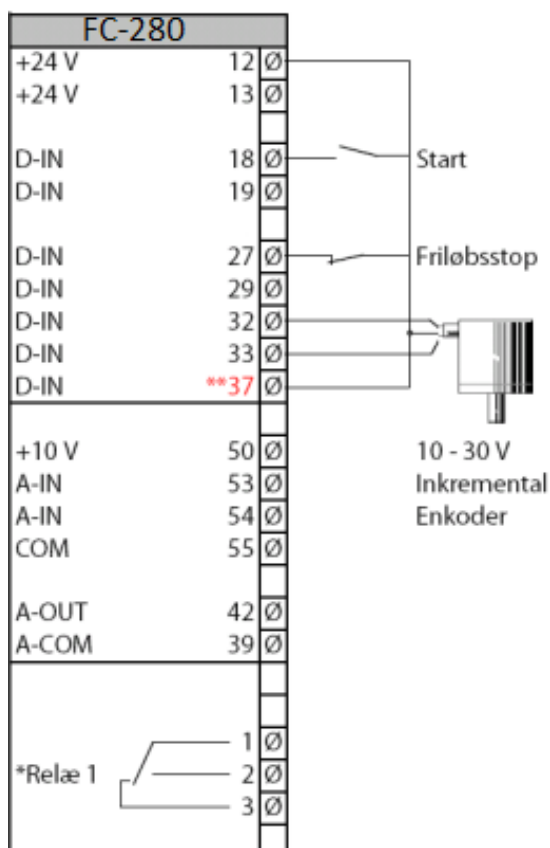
FC-280

| | | |
|---|---|---|
| +24 V | 12 | Ø |
| +24 V | 13 | Ø |
| D-IN | 18 | Ø |
| D-IN | 19 | Ø |
| D-IN | 27 | Ø |
| D-IN | 29 | Ø |
| D-IN | 32 | Ø |
| D-IN | 33 | Ø |
| D-IN | **37 | Ø |
| +10 V | 50 | Ø |
| A-IN | 53 | Ø |
| A-IN | 54 | Ø |
| COM | 55 | Ø |
| A-OUT | 42 | Ø |
| A-COM | 39 | Ø |
| *Relæ 1 | 1 | Ø |
| | 2 | Ø |
| | 3 | Ø |

Start

Friløbsstop

10 - 30 V
Inkremental
Enkoder